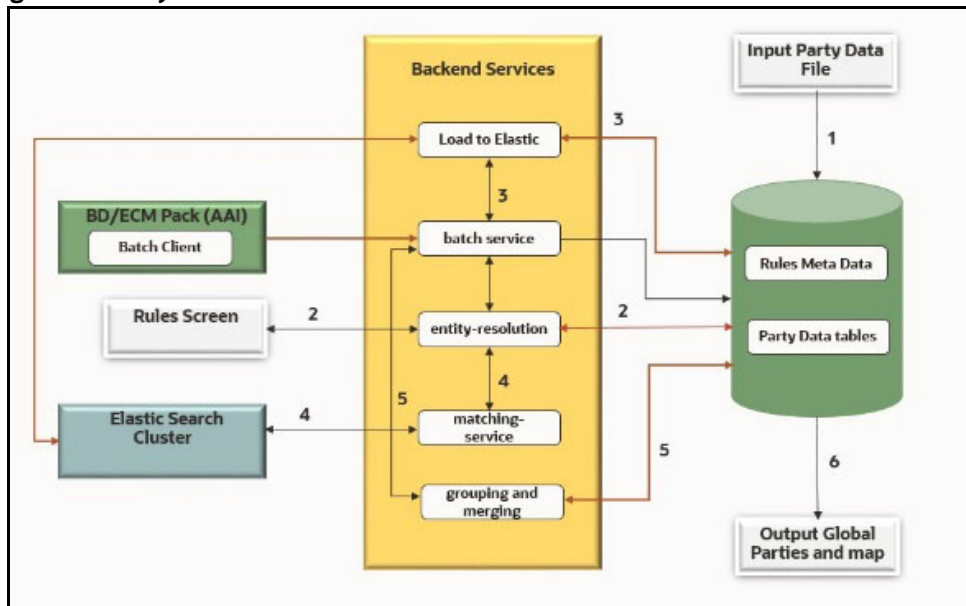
Backend Services

Input Party Data File

Load to Elastic

3

1

3

BD/ECM Pack (AAI)

Batch Client

batch service

Rules Meta Data

Rules Screen

2

entity-resolution

2

Party Data tables

4

5

Elastic Search Cluster

4

matching-service

5

6

grouping and merging

Output Global Parties and map